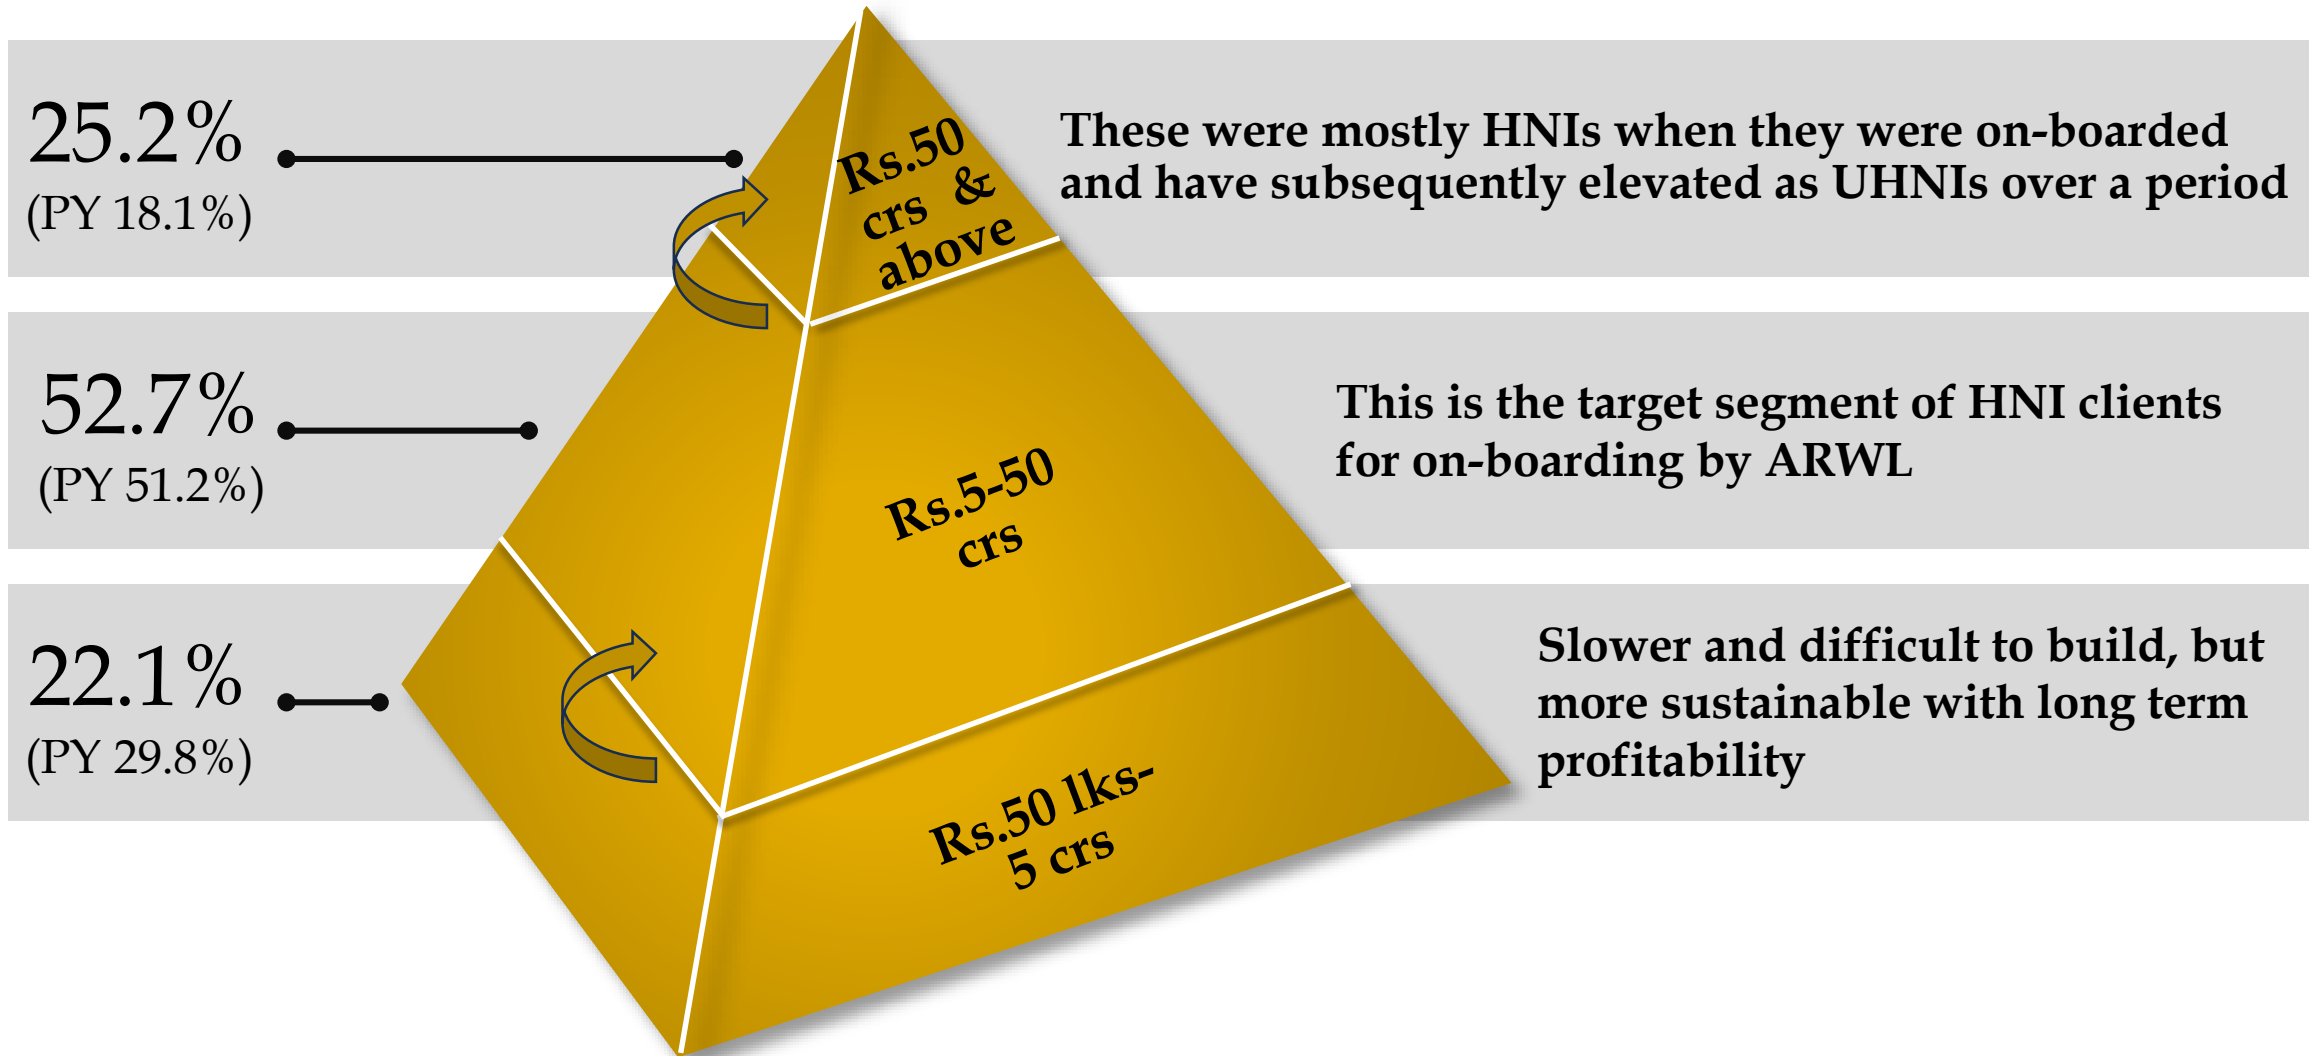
25.2%
(PY 18.1%)

Rs.50 crs & above

These were mostly HNIs when they were on-boarded and have subsequently elevated as UHNIs over a period

52.7%
(PY 51.2%)

Rs.5-50 crs

This is the target segment of HNI clients for on-boarding by ARWL

22.1%
(PY 29.8%)

Rs.50 lks-5 crs

Slower and difficult to build, but more sustainable with long term profitability